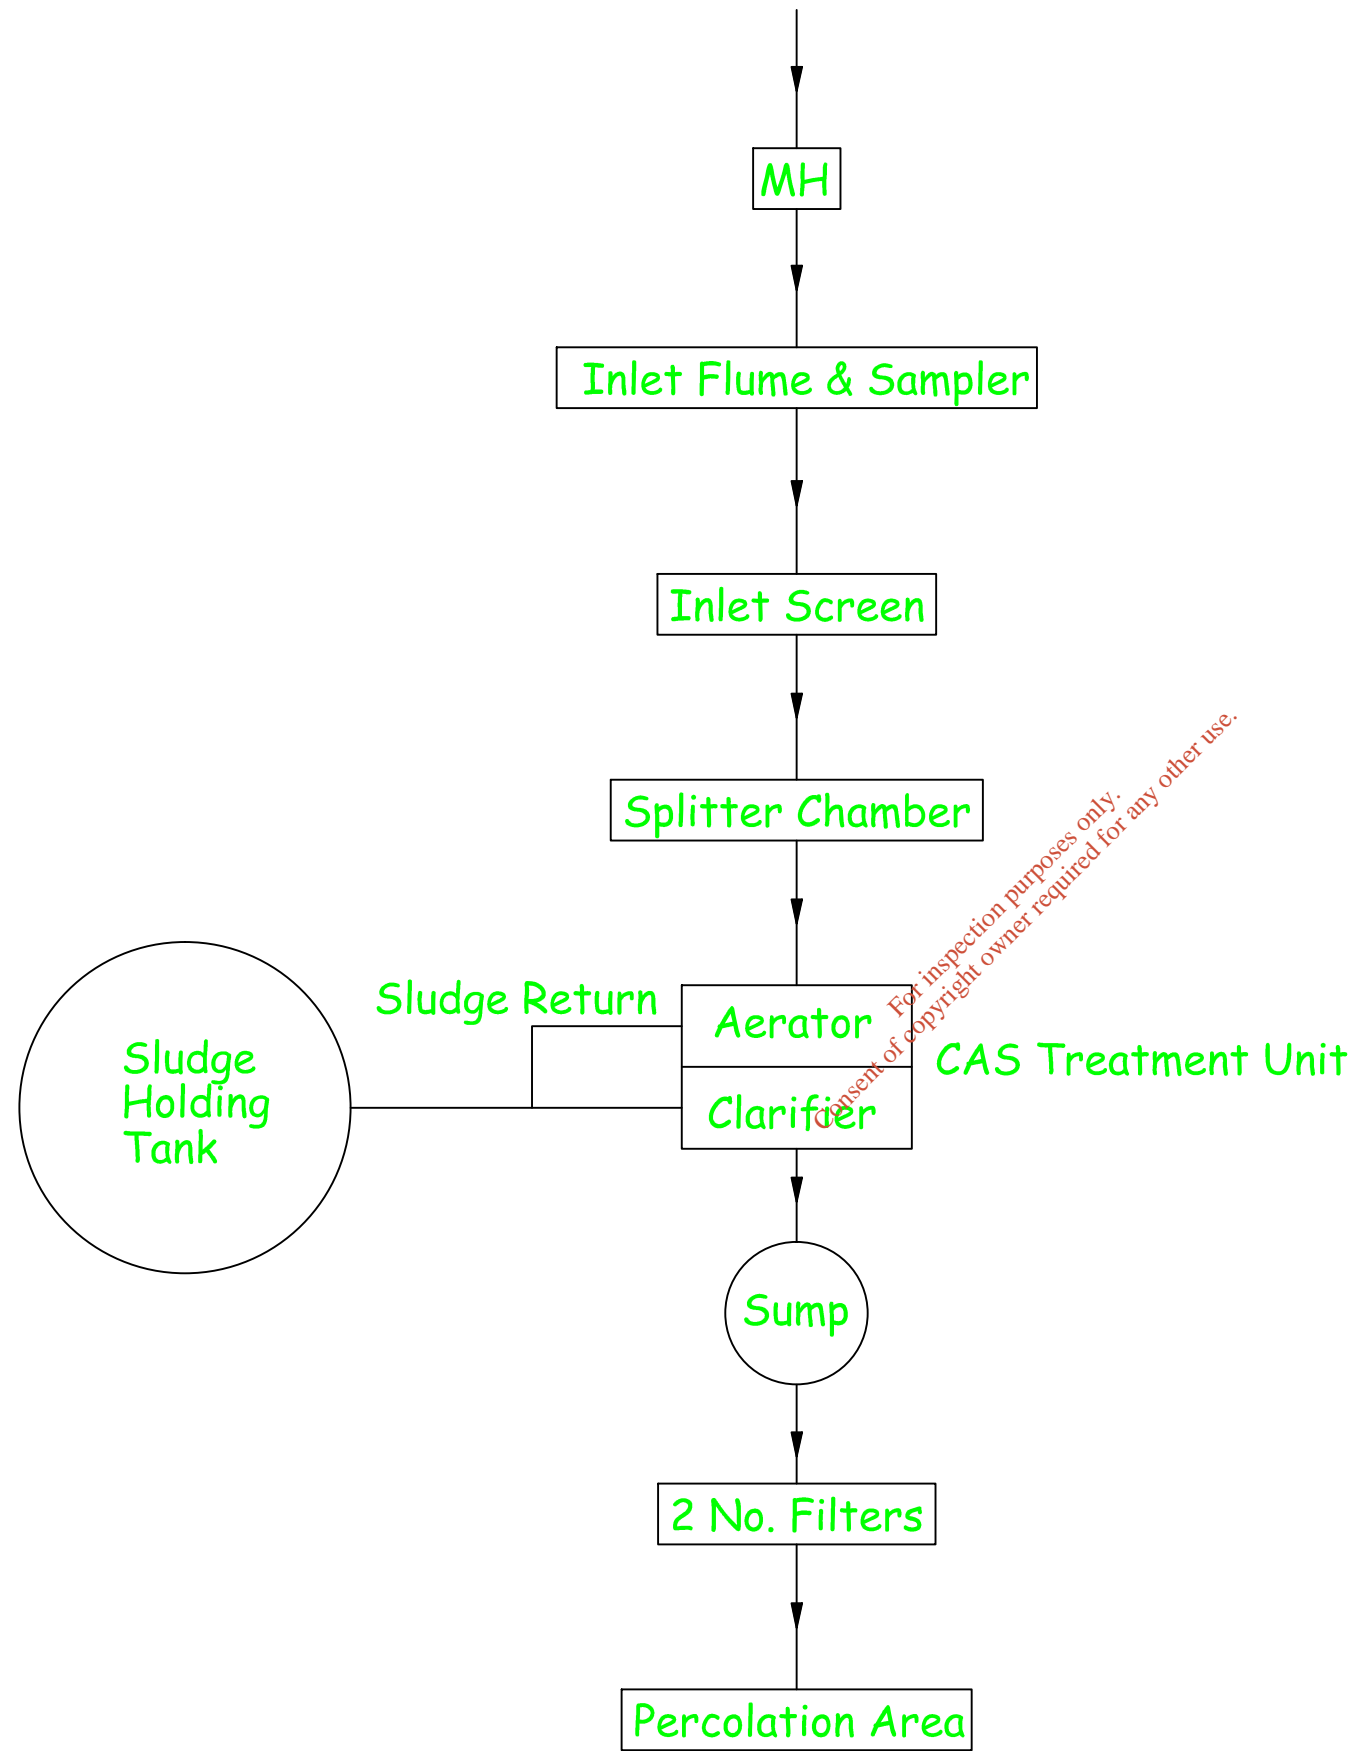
MH

Inlet Flume & Sampler

Inlet Screen

Splitter Chamber

Sludge Return

Aerator

Clarifier

CAS Treatment Unit

Sludge Holding Tank

Sump

2 No. Filters

Percolation Area

For inspection purposes only.
Consent of copyright owner required for any other use.